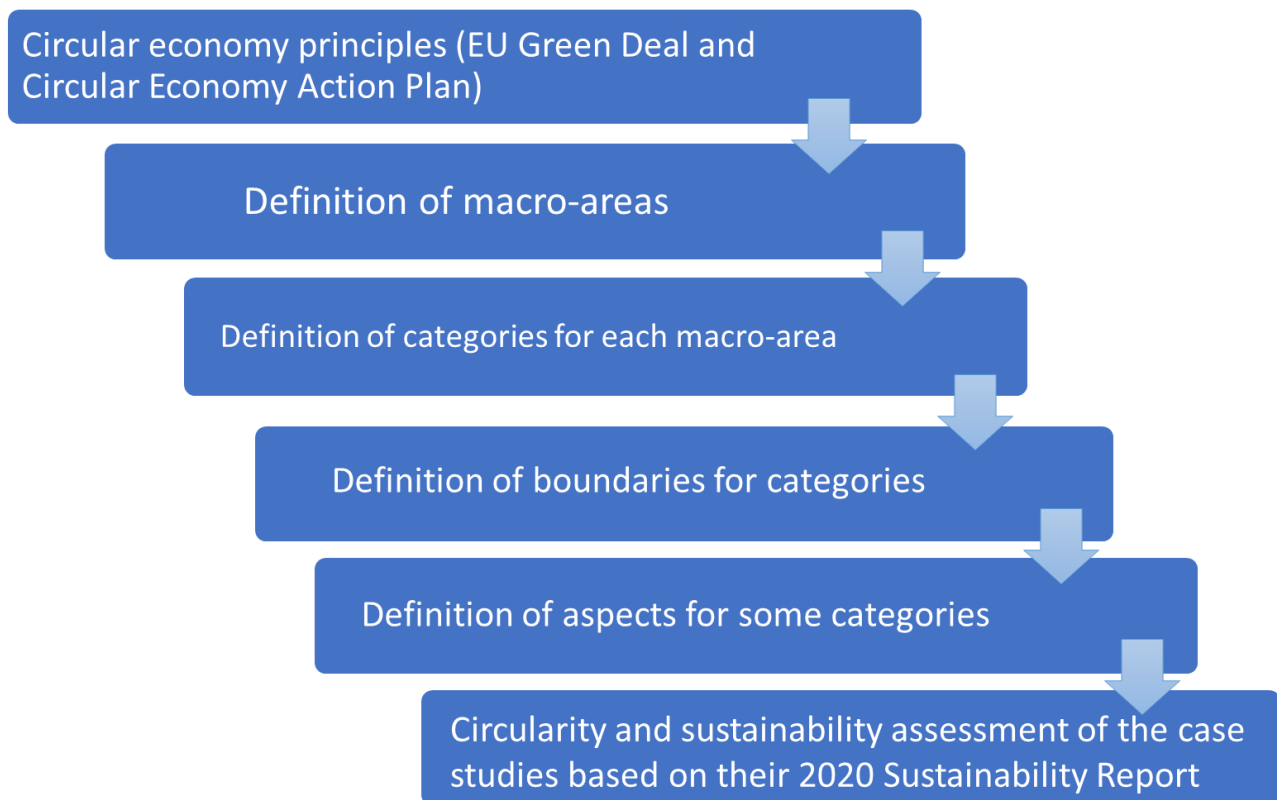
Circular economy principles (EU Green Deal and Circular Economy Action Plan)

Definition of macro-areas

Definition of categories for each macro-area

Definition of boundaries for categories

Definition of aspects for some categories

Circularity and sustainability assessment of the case studies based on their 2020 Sustainability Report